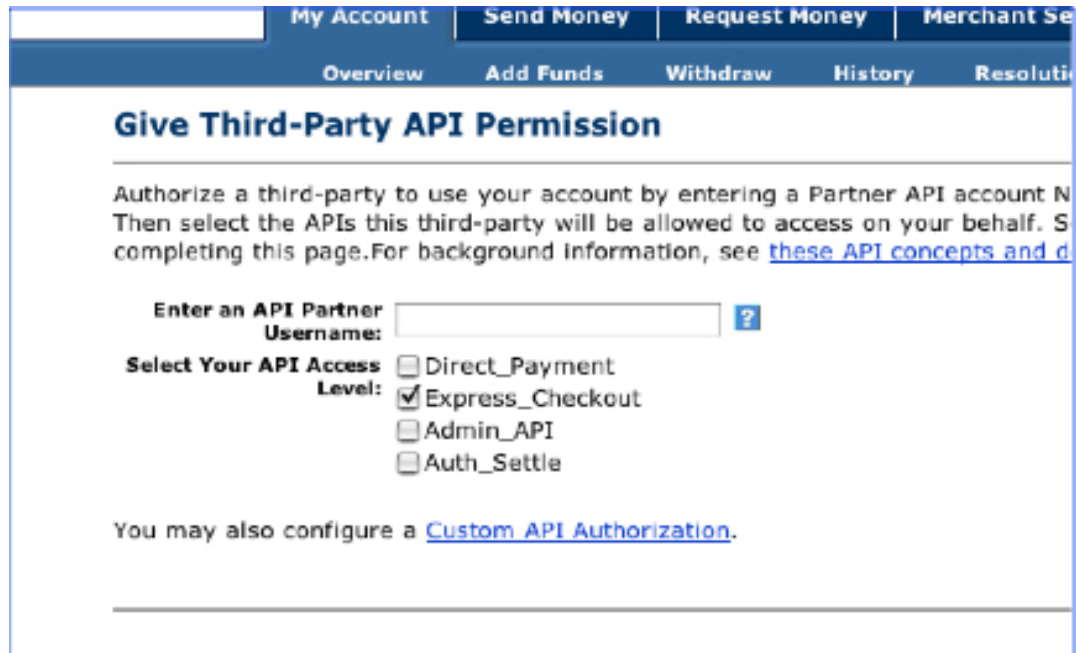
My Account Send Money Request Money Merchant Se

Overview Add Funds Withdraw History Resoluti

Give Third-Party API Permission

Authorize a third-party to use your account by entering a Partner API account N Then select the APIs this third-party will be allowed to access on your behalf. S completing this page.For background information, see these API concepts and d

Enter an API Partner Username: ?

Select Your API Access Level: Direct_Payment
Express_Checkout
Admin_API
Auth_Settle

You may also configure a Custom API Authorization.